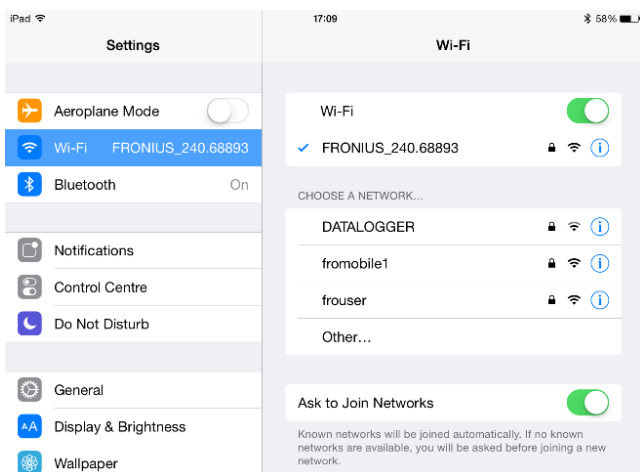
iPad
17:09
58%

Settings

Aeroplane Mode

Wi-Fi FRONIUS_240.68893

Bluetooth On

Notifications

Control Centre

Do Not Disturb

General

Display & Brightness

Wallpaper

Wi-Fi

Wi-Fi

FRONIUS_240.68893

CHOOSE A NETWORK...

DATALOGGER

fromobile1

frouser

Other...

Ask to Join Networks

Known networks will be joined automatically. If no known networks are available, you will be asked before joining a new network.